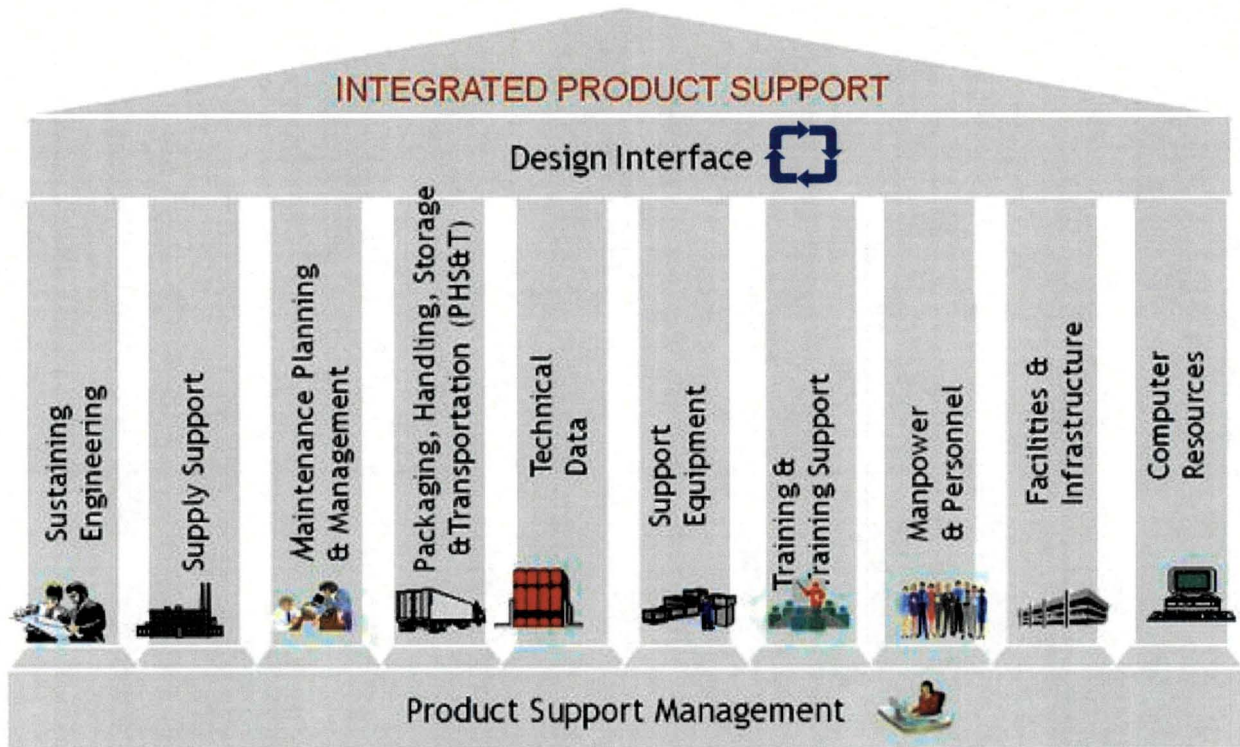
INTEGRATED PRODUCT SUPPORT

Design Interface

Sustaining Engineering

Supply Support

Maintenance Planning & Management

Packaging, Handling, Storage & Transportation (PHS&T)

Technical Data

Support Equipment

Training & Training Support

Manpower & Personnel

Facilities & Infrastructure

Computer Resources

Product Support Management